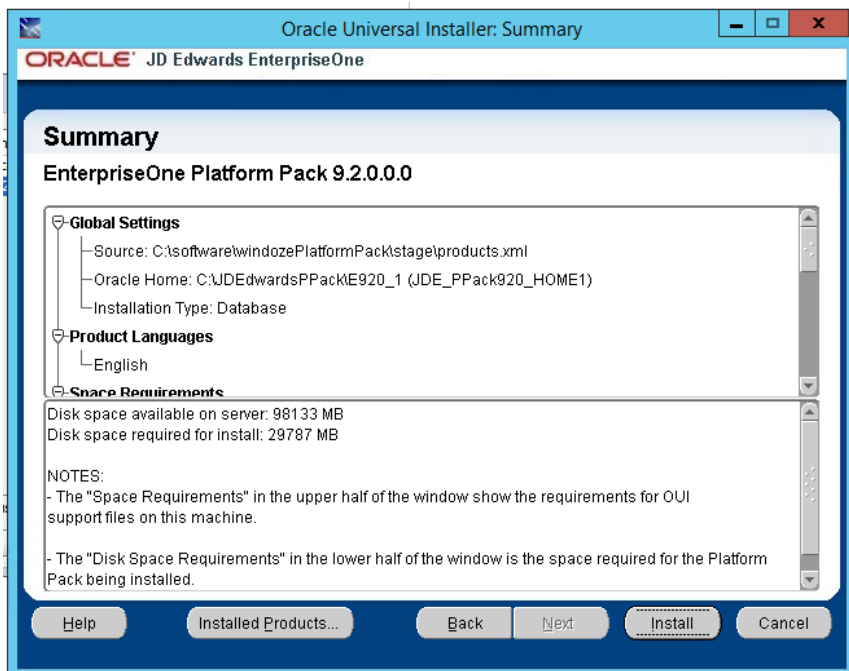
Oracle Universal Installer: Summary

ORACLE JD Edwards EnterpriseOne

Summary

EnterpriseOne Platform Pack 9.2.0.0.0

Global Settings
Source: C:\software\windozePlatformPack\stage\products.xml
Oracle Home: C:\JDEdwardsPPack\E920_1 (JDE_PPack920_HOME1)
Installation Type: Database
Product Languages
English
Space Requirements

Disk space available on server: 98133 MB
Disk space required for install: 29787 MB

NOTES:
- The "Space Requirements" in the upper half of the window show the requirements for OUI support files on this machine.

- The "Disk Space Requirements" in the lower half of the window is the space required for the Platform Pack being installed.

Help | Installed Products... | Back | Next | Install | Cancel